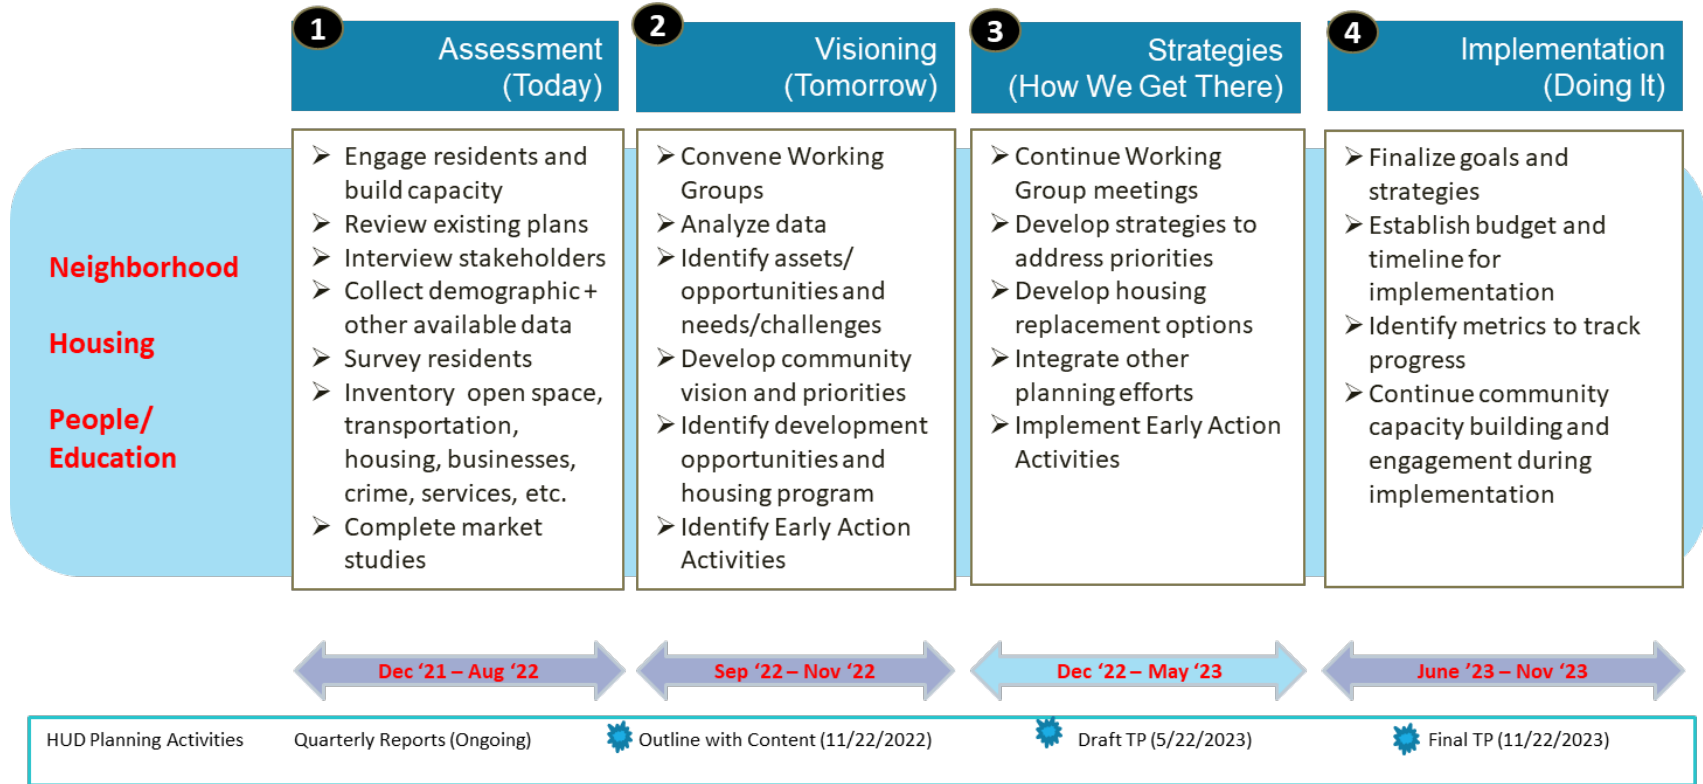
1 Assessment (Today)

2 Visioning (Tomorrow)

3 Strategies (How We Get There)

4 Implementation (Doing It)

Neighborhood

Housing

People/ Education

➢ Engage residents and build capacity
➢ Review existing plans
➢ Interview stakeholders
➢ Collect demographic + other available data
➢ Survey residents
➢ Inventory open space, transportation, housing, businesses, crime, services, etc.
➢ Complete market studies

➢ Convene Working Groups
➢ Analyze data
➢ Identify assets/ opportunities and needs/challenges
➢ Develop community vision and priorities
➢ Identify development opportunities and housing program
➢ Identify Early Action Activities

➢ Continue Working Group meetings
➢ Develop strategies to address priorities
➢ Develop housing replacement options
➢ Integrate other planning efforts
➢ Implement Early Action Activities

➢ Finalize goals and strategies
➢ Establish budget and timeline for implementation
➢ Identify metrics to track progress
➢ Continue community capacity building and engagement during implementation

Dec '21 – Aug '22

Sep '22 – Nov '22

Dec '22 – May '23

June '23 – Nov '23

HUD Planning Activities Quarterly Reports (Ongoing) Outline with Content (11/22/2022) Draft TP (5/22/2023) Final TP (11/22/2023)